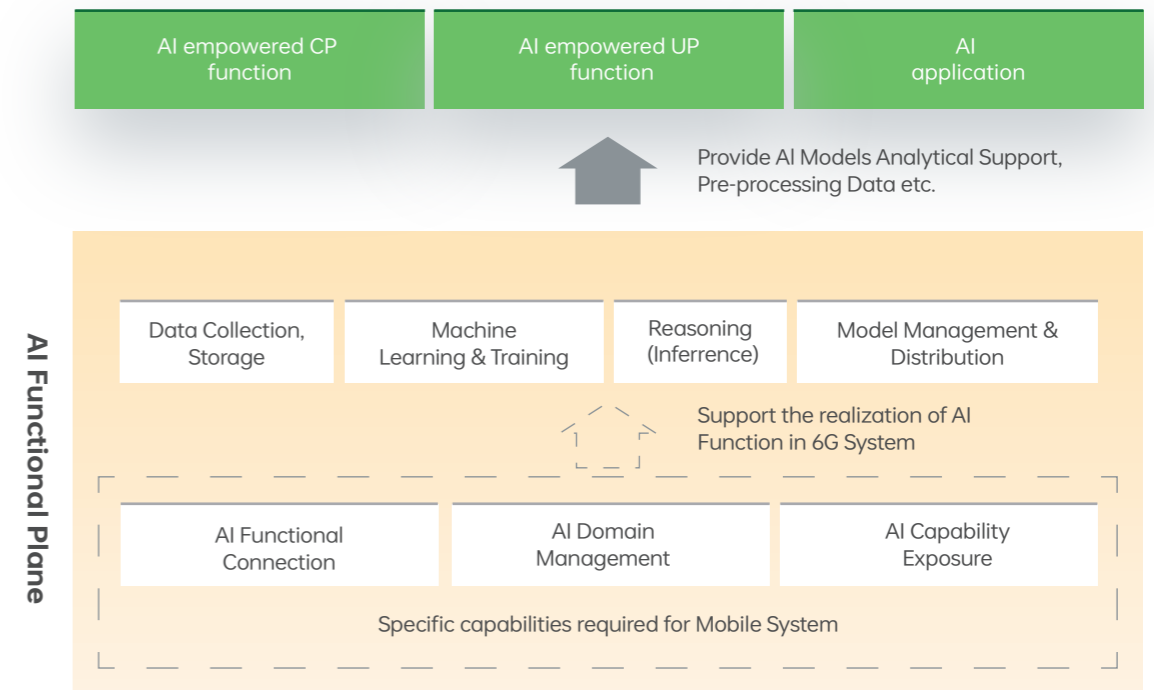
AI empowered CP function

AI empowered UP function

AI application

Provide AI Models Analytical Support, Pre-processing Data etc.

AI Functional Plane

Data Collection, Storage

Machine Learning & Training

Reasoning (Inferrence)

Model Management & Distribution

Support the realization of AI Function in 6G System

AI Functional Connection

AI Domain Management

AI Capability Exposure

Specific capabilities required for Mobile System